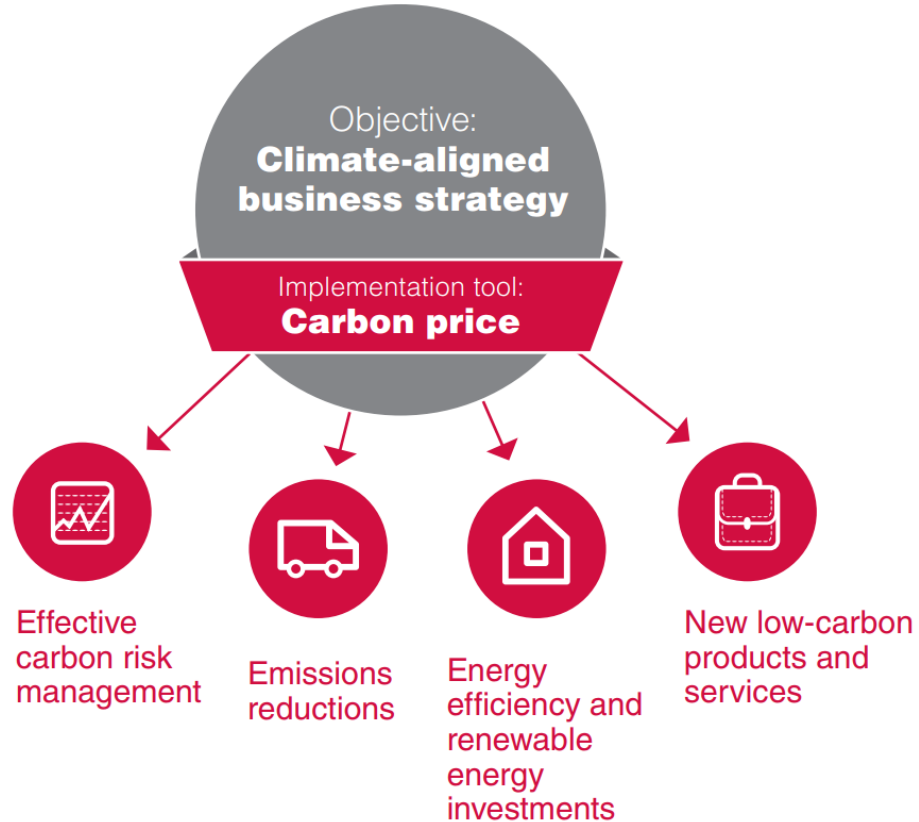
Objective:
Climate-aligned business strategy

Implementation tool:
Carbon price

Effective carbon risk management

Emissions reductions

Energy efficiency and renewable energy investments

New low-carbon products and services